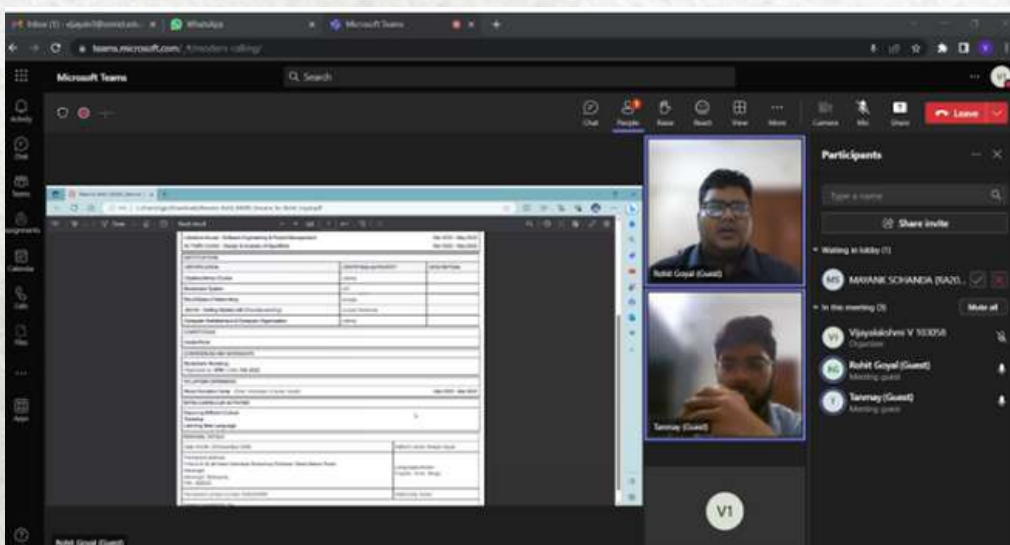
Inbox (1) - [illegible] | WhatsApp | Microsoft Teams

teams.microsoft.com/_#/modern-calling/

Microsoft Teams

Search

Activity
Chat
Teams
Assignments
Calendar
Calls
Files
Apps

Chat People Raise React View More Camera Mic Share Leave

Participants

Type a name

Share invite

Waiting in lobby (1)

MS MAYANK SCHANDA (BA20...

In this meeting (3) Mute all

VV Vijayalakshmi V 103058
Organizer

RG Rohit Goyal (Guest)
Meeting guest

T Tanmay (Guest)
Meeting guest

Rohit Goyal (Guest)

Tanmay (Guest)

V1

Rohit Goyal (Guest)